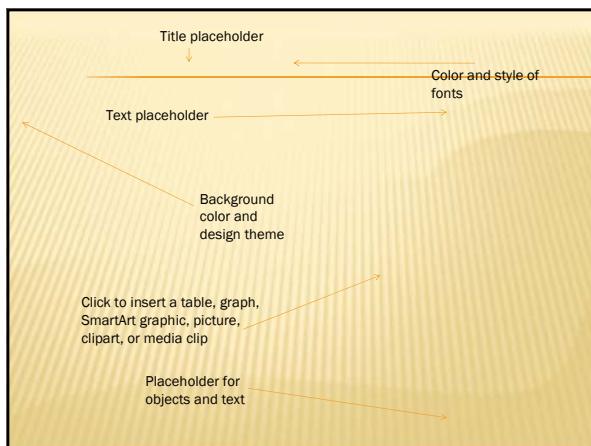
Title placeholder

Color and style of fonts

Text placeholder

Background color and design theme

Click to insert a table, graph, SmartArt graphic, picture, clipart, or media clip

Placeholder for objects and text